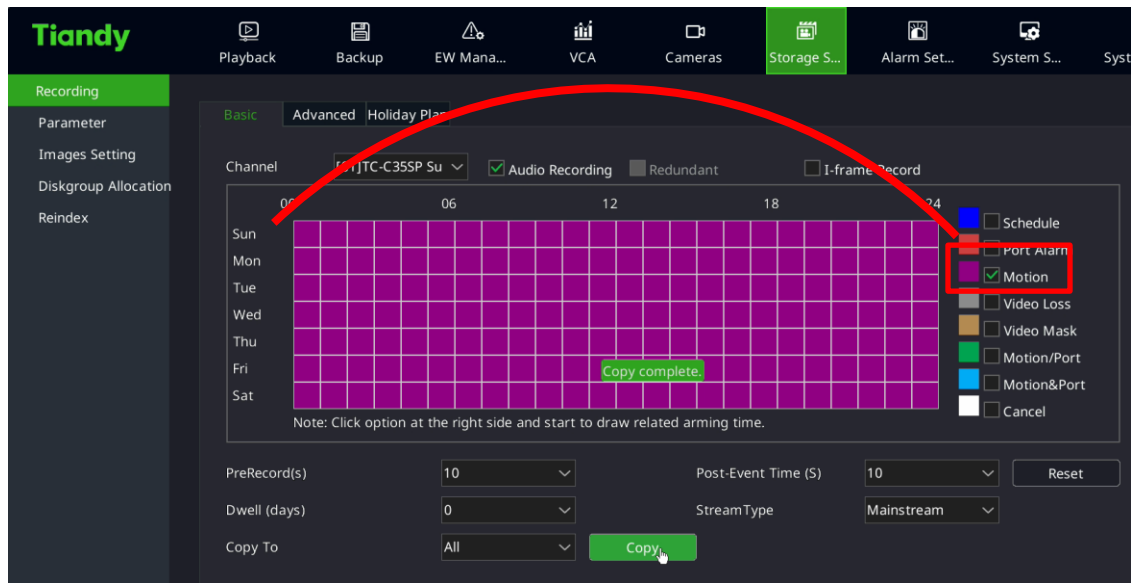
Tiandy

Playback
Backup
EW Mana...
VCA
Cameras
Storage S...
Alarm Set...
System S...
Syst

Recording
Parameter
Images Setting
Diskgroup Allocation
Reindex

Basic
Advanced
Holiday Pla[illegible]

Channel
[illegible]]TC-C35SP Su
Audio Recording
Redundant
I-frame Record

0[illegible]
06
12
18
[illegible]4

Sun
Mon
Tue
Wed
Thu
Fri
Sat

Copy complete.

Schedule
Port Alarm
Motion
Video Loss
Video Mask
Motion/Port
Motion&Port
Cancel

Note: Click option at the right side and start to draw related arming time.

PreRecord(s)
10
Post-Event Time (S)
10
Reset
Dwell (days)
0
StreamType
Mainstream
Copy To
All
Copy